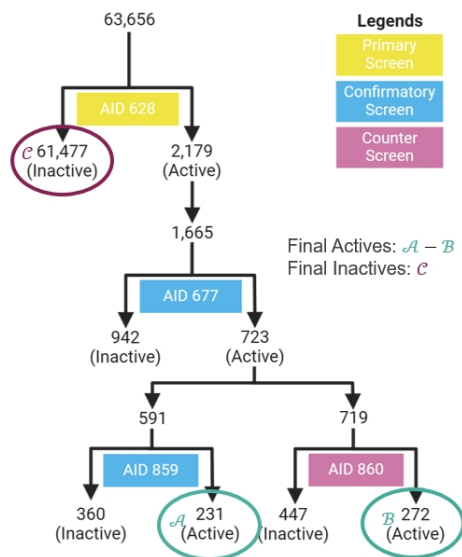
63,656

Legends
Primary Screen
Confirmatory Screen
Counter Screen

AID 628

$\mathcal{C}$ 61,477 (Inactive)

2,179 (Active)

1,665

Final Actives: $\mathcal{A} - \mathcal{B}$
Final Inactives: $\mathcal{C}$

AID 677

942 (Inactive)

723 (Active)

591

719

AID 859

AID 860

360 (Inactive)

$\mathcal{A}$ 231 (Active)

447 (Inactive)

$\mathcal{B}$ 272 (Active)